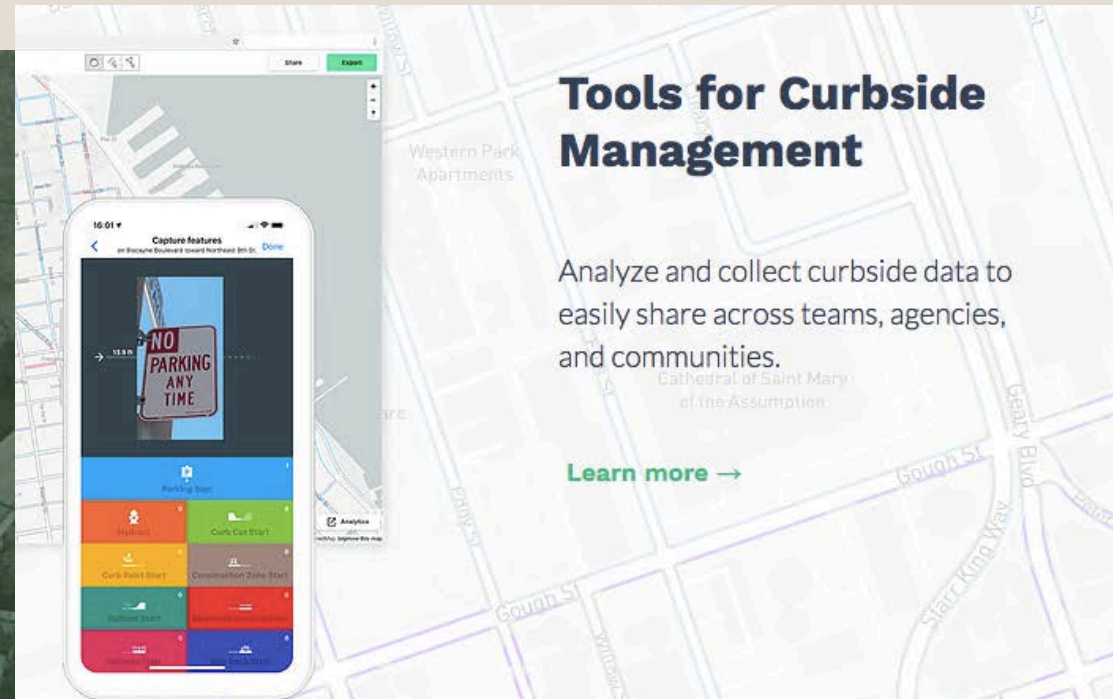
Share

Export

Western Park Apartments

16:01

Capture features

on Biscayne Boulevard toward Northeast 8th St

Done

13.5 ft

NO PARKING ANY TIME

Parking Sign

Hydrant

Curb Cut Start

Curb Paint Start

Construction Zone Start

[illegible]

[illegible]

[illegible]

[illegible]

Analytics

Tools for Curbside Management

Analyze and collect curbside data to easily share across teams, agencies, and communities.

Catheral of Saint Mary of the Assumption

Learn more →

Gough St

Geary Blvd

Starr King Way

Gough St

Eddy St

Willow St

Webster St